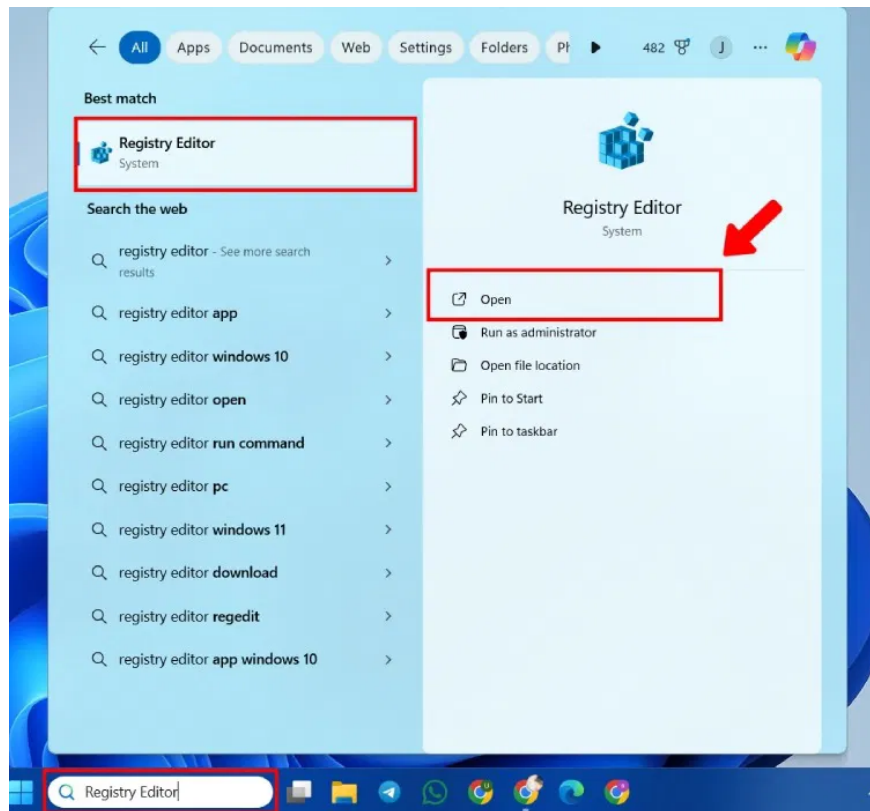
All Apps Documents Web Settings Folders Ph 482 J ···

Best match

Registry Editor
System

Search the web

registry editor - See more search results

registry editor app

registry editor windows 10

registry editor open

registry editor run command

registry editor pc

registry editor windows 11

registry editor download

registry editor regedit

registry editor app windows 10

Registry Editor
System

Open

Run as administrator

Open file location

Pin to Start

Pin to taskbar

Registry Editor